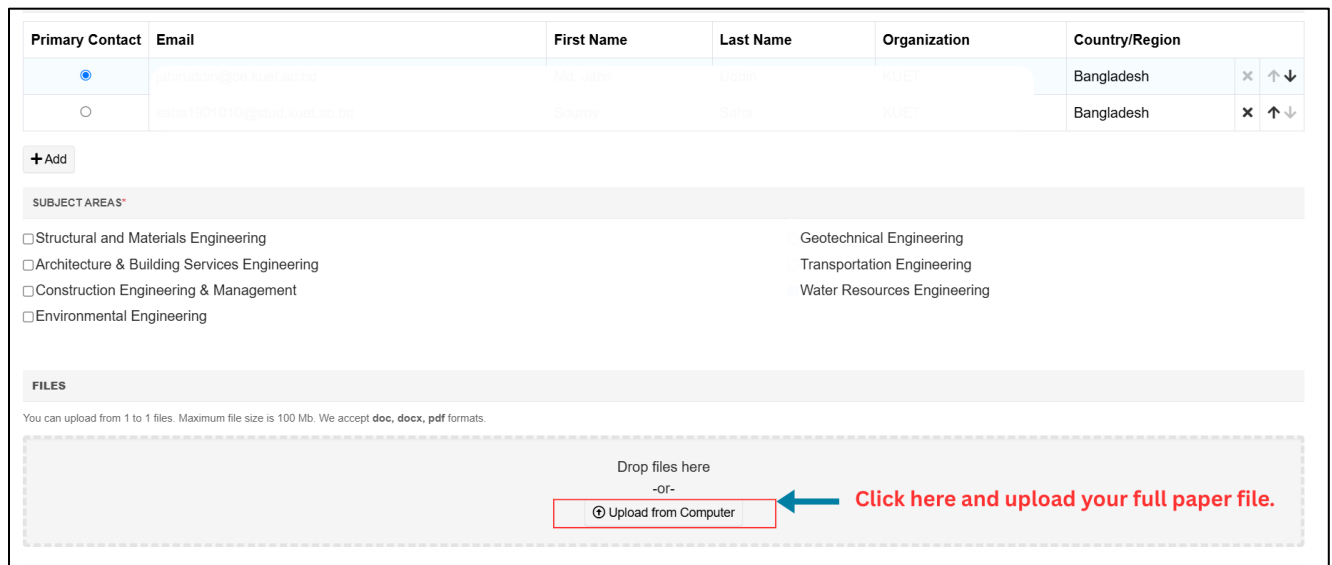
| Primary Contact | Email | First Name | Last Name | Organization | Country/Region | |
|---|---|---|---|---|---|---|
| ◉ | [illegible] | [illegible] | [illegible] | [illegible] | Bangladesh | × ↑↓ |
| ○ | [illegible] | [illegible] | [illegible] | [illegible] | Bangladesh | × ↑↓ |

+Add

SUBJECT AREAS*

Structural and Materials Engineering
Architecture & Building Services Engineering
Construction Engineering & Management
Environmental Engineering

Geotechnical Engineering
Transportation Engineering
Water Resources Engineering

FILES

You can upload from 1 to 1 files. Maximum file size is 100 Mb. We accept doc, docx, pdf formats.

Drop files here
-or-
Upload from Computer

Click here and upload your full paper file.